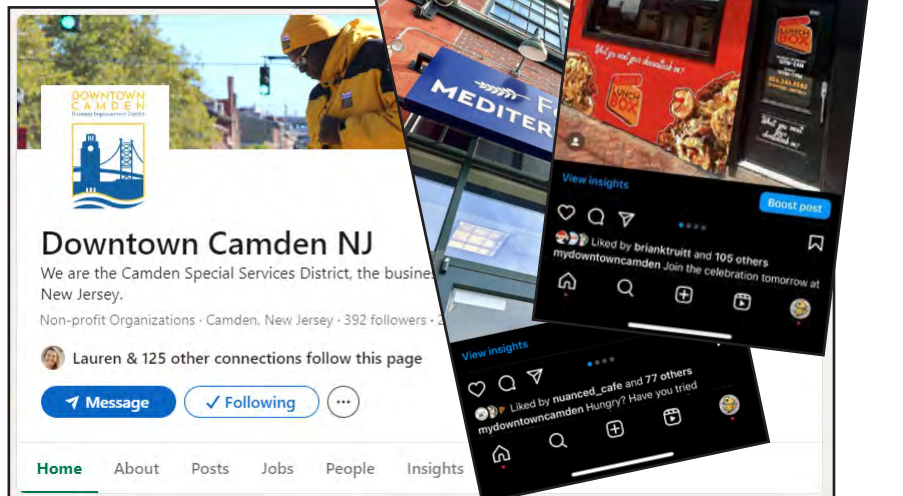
DOWNTOWN CAMDEN
Business Improvement District

Downtown Camden NJ

We are the Camden Special Services District, the busine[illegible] New Jersey.

Non-profit Organizations · Camden, New Jersey · 392 followers · 2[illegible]

Lauren & 125 other connections follow this page

Message

✓ Following

Home About Posts Jobs People Insights

MEDITER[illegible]

View insights

Liked by nuanced_cafe and 77 others

mydowntowncamden Hungry? Have you tried

What you want for downtown?

LUNCH BOX

View insights

Boost post

Liked by briantruitt and 105 others

mydowntowncamden Join the celebration tomorrow at